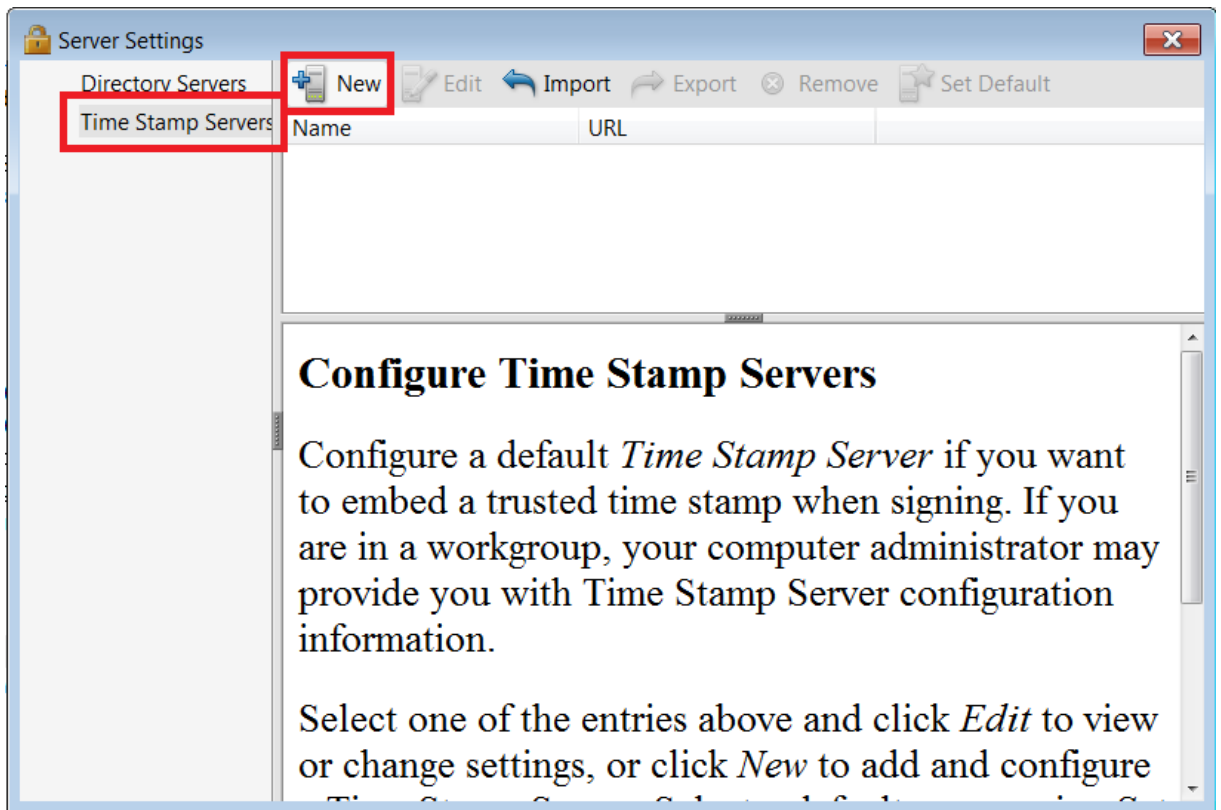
Server Settings

Directory Servers
Time Stamp Servers

New Edit Import Export Remove Set Default

| Name | URL |
|---|---|

Configure Time Stamp Servers

Configure a default *Time Stamp Server* if you want to embed a trusted time stamp when signing. If you are in a workgroup, your computer administrator may provide you with Time Stamp Server configuration information.

Select one of the entries above and click *Edit* to view or change settings, or click *New* to add and configure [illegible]